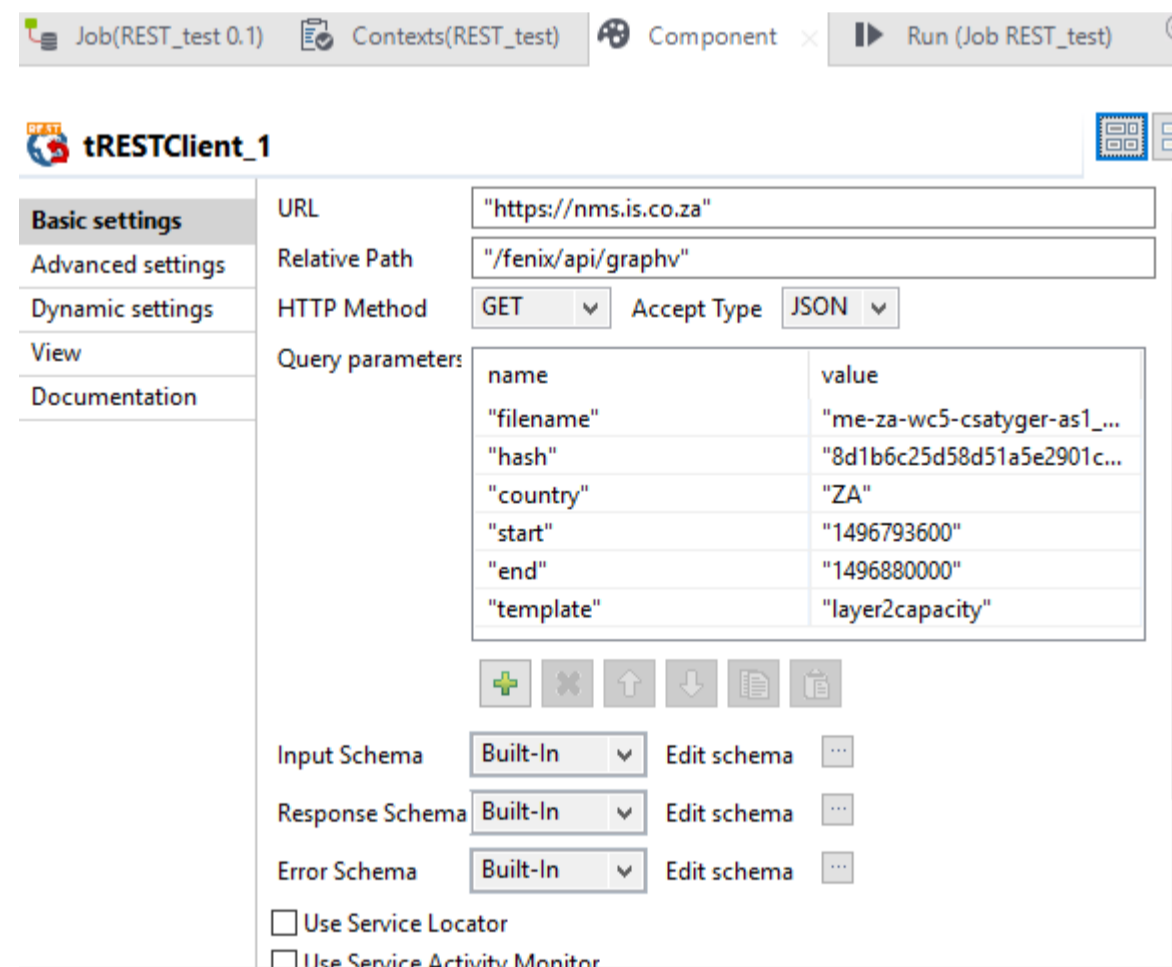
Job(REST_test 0.1) Contexts(REST_test) Component Run (Job REST_test)

tRESTClient_1

Basic settings
Advanced settings
Dynamic settings
View
Documentation

URL "https://nms.is.co.za"
Relative Path "/fenix/api/graphv"
HTTP Method GET Accept Type JSON
Query parameters

| name | value |
|---|---|
| "filename" | "me-za-wc5-csatyger-as1_... |
| "hash" | "8d1b6c25d58d51a5e2901c... |
| "country" | "ZA" |
| "start" | "1496793600" |
| "end" | "1496880000" |
| "template" | "layer2capacity" |

Input Schema Built-In Edit schema ...
Response Schema Built-In Edit schema ...
Error Schema Built-In Edit schema ...
Use Service Locator
Use Service Activity Monitor